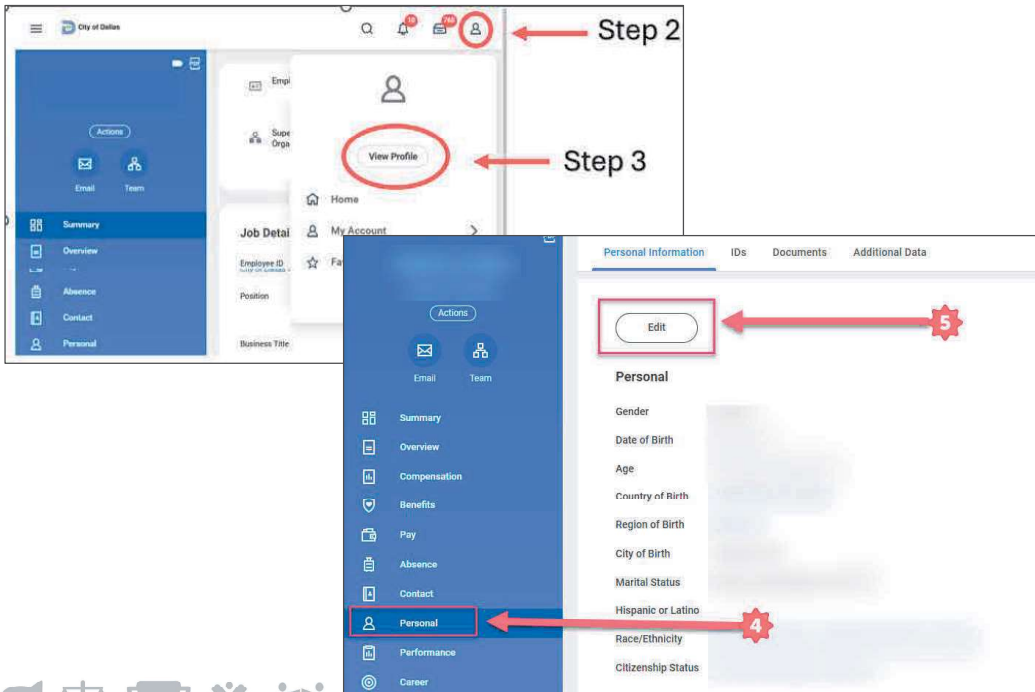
City of Dallas

10

760

Step 2

Actions

Email

Team

Summary

Overview

Absence

Contact

Personal

Empl

Supe
Orga

View Profile

Step 3

Home

My Account

Fa

Job Detai

Employee ID

Position

Business Title

Actions

Email

Team

Summary

Overview

Compensation

Benefits

Pay

Absence

Contact

Personal

Performance

Career

Personal Information

IDs

Documents

Additional Data

Edit

5

Personal

Gender

Date of Birth

Age

Country of Birth

Region of Birth

City of Birth

Marital Status

Hispanic or Latino

Race/Ethnicity

Citizenship Status

4